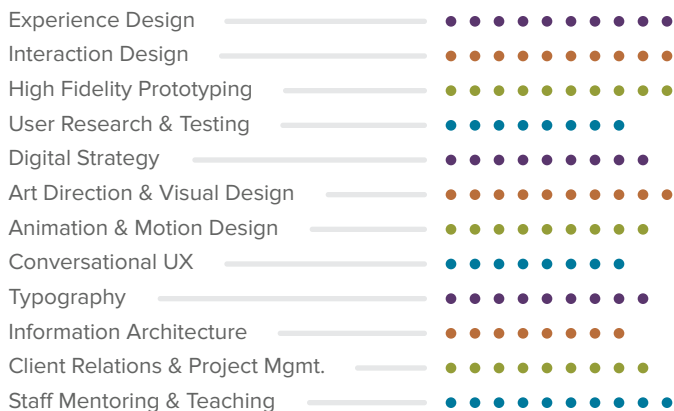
Experience Design
Interaction Design
High Fidelity Prototyping
User Research & Testing
Digital Strategy
Art Direction & Visual Design
Animation & Motion Design
Conversational UX
Typography
Information Architecture
Client Relations & Project Mgmt.
Staff Mentoring & Teaching